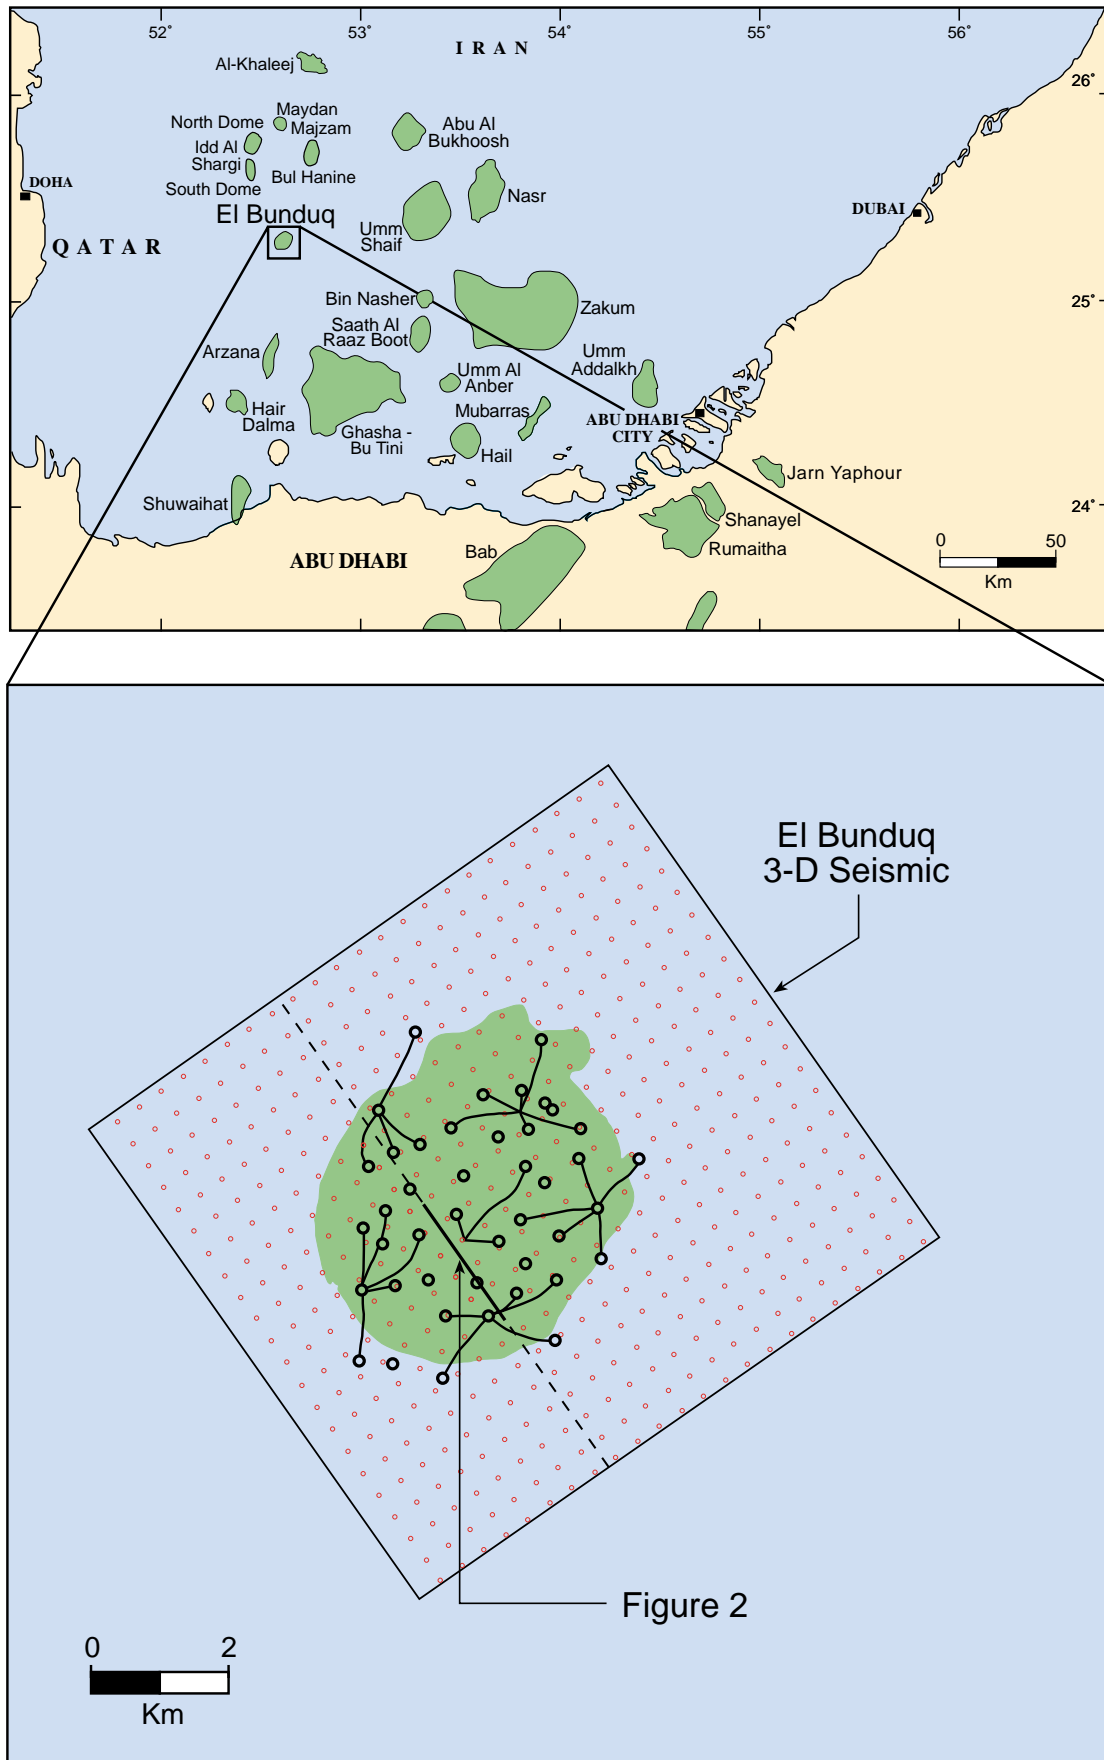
52° 53° 54° 55° 56°

IRAN

26°

25°

24°

Al-Khaleej

Maydan Majzam

North Dome

Idd Al Shargi

South Dome

Bul Hanine

Abu Al Bukhoosh

Nasr

DOHA

QATAR

El Bunduq

Umm Shaif

DUBAI

Bin Nasher

Zakum

Saath Al Raaz Boot

Arzana

Umm Addalkh

Umm Al Anber

Mubarras

ABU DHABI CITY

Hair Dalma

Ghasha - Bu Tini

Hail

Jarn Yaphour

Shuwaihat

Shanayel

Rumaitha

ABU DHABI

Bab

0 50
Km

El Bunduq
3-D Seismic

Figure 2

0 2
Km